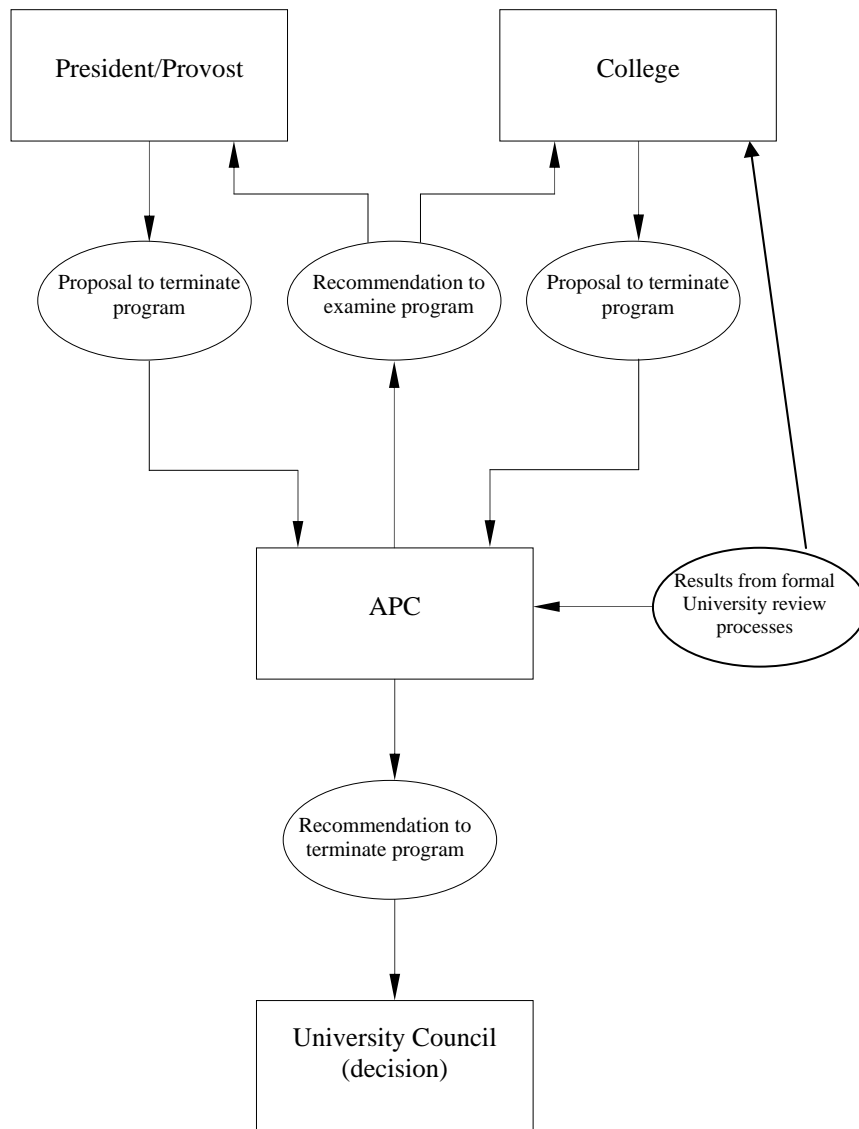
President/Provost

College

Proposal to terminate program

Recommendation to examine program

Proposal to terminate program

APC

Results from formal University review processes

Recommendation to terminate program

University Council (decision)